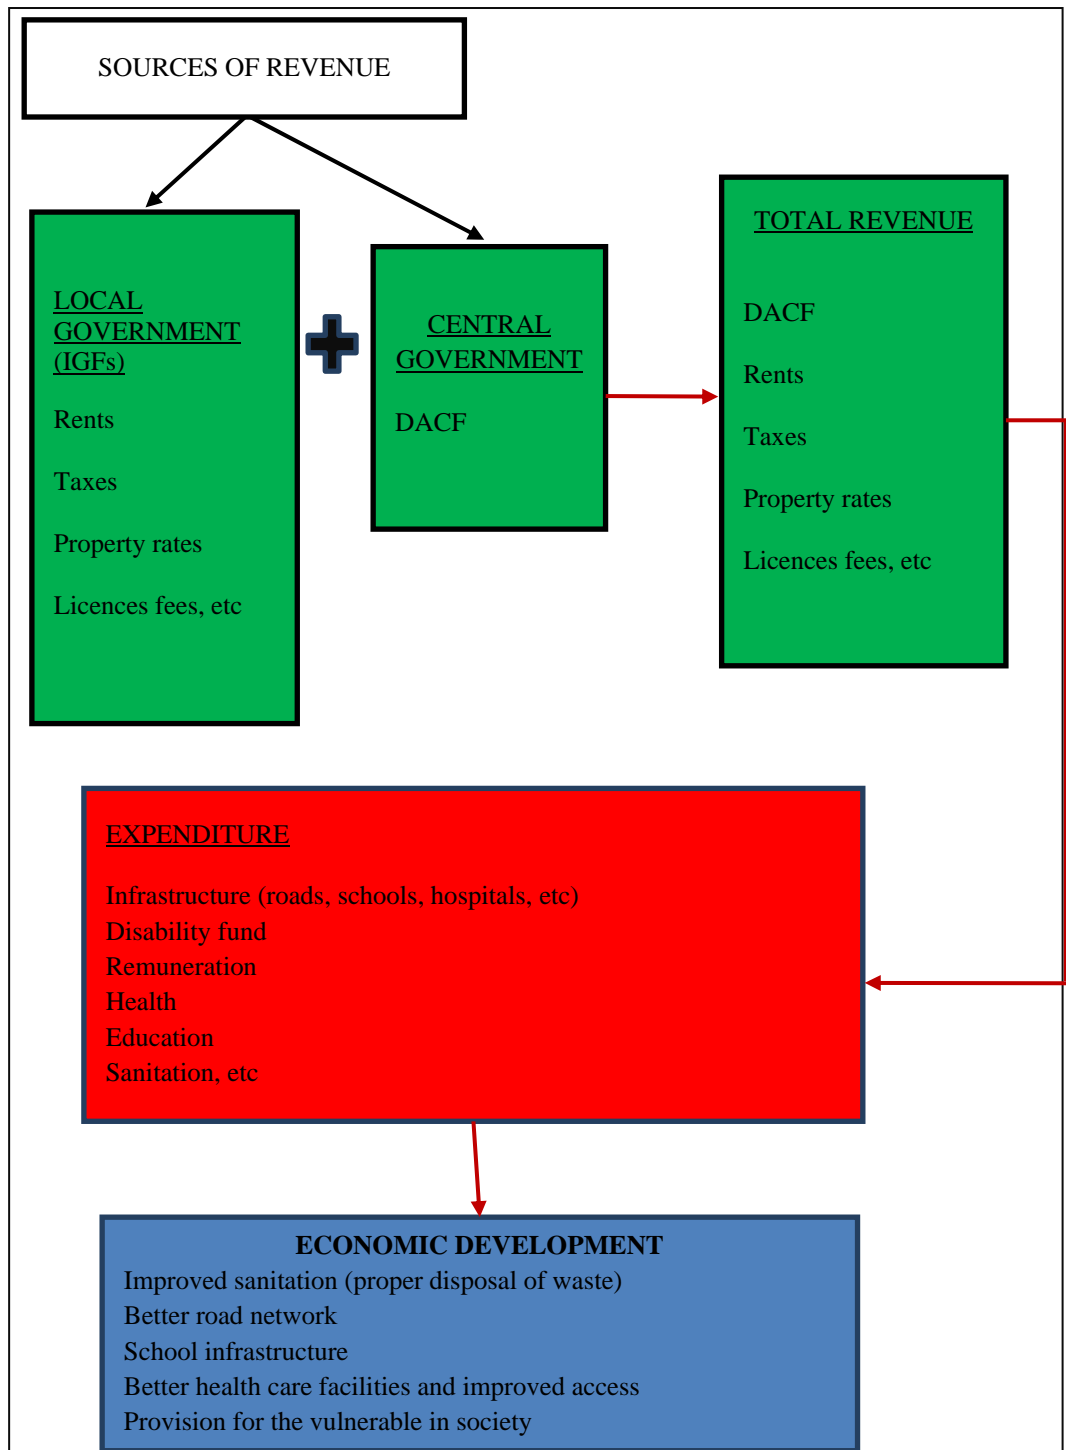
SOURCES OF REVENUE

LOCAL GOVERNMENT (IGFs)

Rents

Taxes

Property rates

Licences fees, etc

CENTRAL GOVERNMENT

DACF

TOTAL REVENUE

DACF

Rents

Taxes

Property rates

Licences fees, etc

EXPENDITURE

Infrastructure (roads, schools, hospitals, etc)
Disability fund
Remuneration
Health
Education
Sanitation, etc

ECONOMIC DEVELOPMENT
Improved sanitation (proper disposal of waste)
Better road network
School infrastructure
Better health care facilities and improved access
Provision for the vulnerable in society